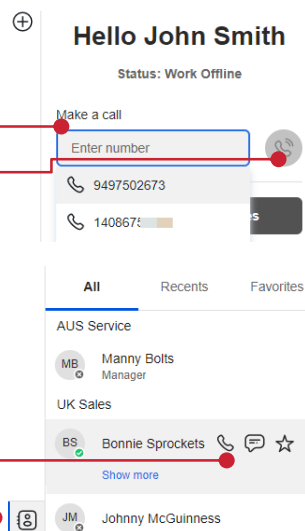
Hello John Smith

Status: Work Offline

Make a call

Enter number

9497502673

140867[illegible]

All

Recents

Favorites

AUS Service

MB

Manny Bolts

Manager

UK Sales

BS

Bonnie Sprockets

Show more

JM

Johnny McGuinness